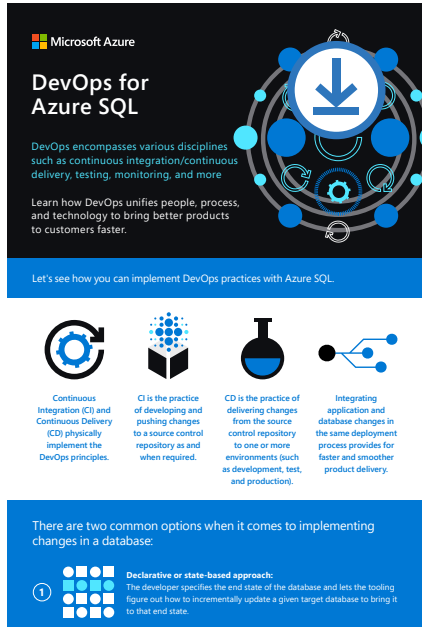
Microsoft Azure

DevOps for Azure SQL

DevOps encompasses various disciplines such as continuous integration/continuous delivery, testing, monitoring, and more

Learn how DevOps unifies people, process, and technology to bring better products to customers faster.

Let's see how you can implement DevOps practices with Azure SQL.

Continuous Integration (CI) and Continuous Delivery (CD) physically implement the DevOps principles.

CI is the practice of developing and pushing changes to a source control repository as and when required.

CD is the practice of delivering changes from the source control repository to one or more environments (such as development, test, and production).

Integrating application and database changes in the same deployment process provides for faster and smoother product delivery.

There are two common options when it comes to implementing changes in a database:

1

Declarative or state-based approach:
The developer specifies the end state of the database and lets the tooling figure out how to incrementally update a given target database to bring it to that end state.